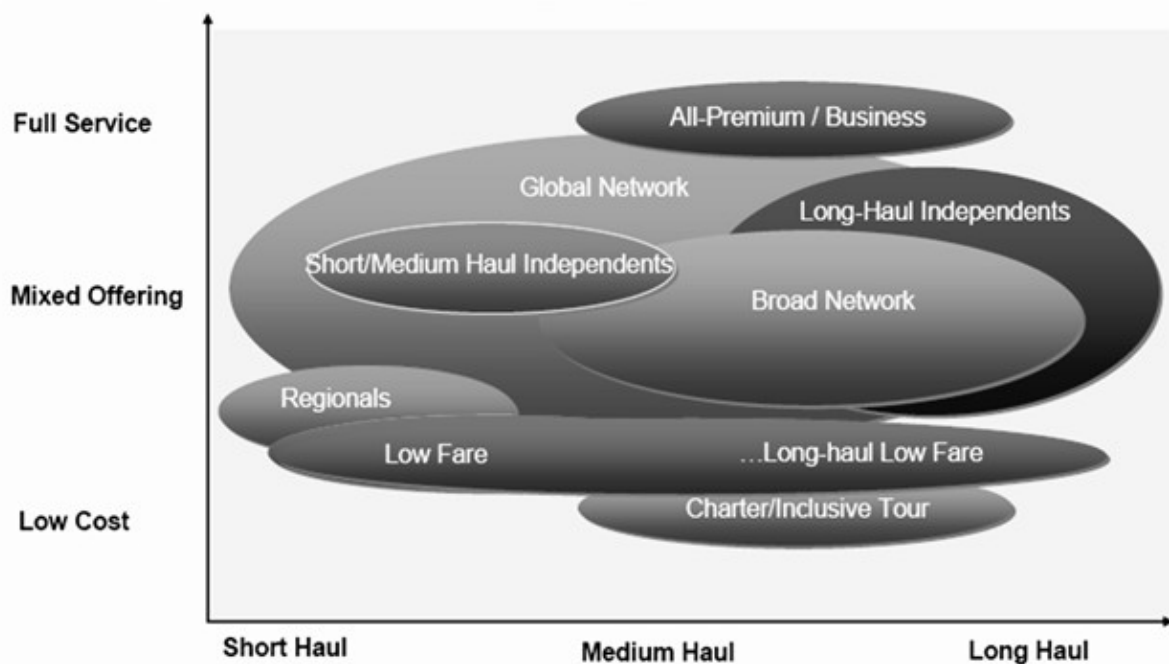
Full Service

Mixed Offering

Low Cost

All-Premium / Business

Global Network

Long-Haul Independents

Short/Medium Haul Independents

Broad Network

Regionals

Low Fare

…Long-haul Low Fare

Charter/Inclusive Tour

Short Haul

Medium Haul

Long Haul